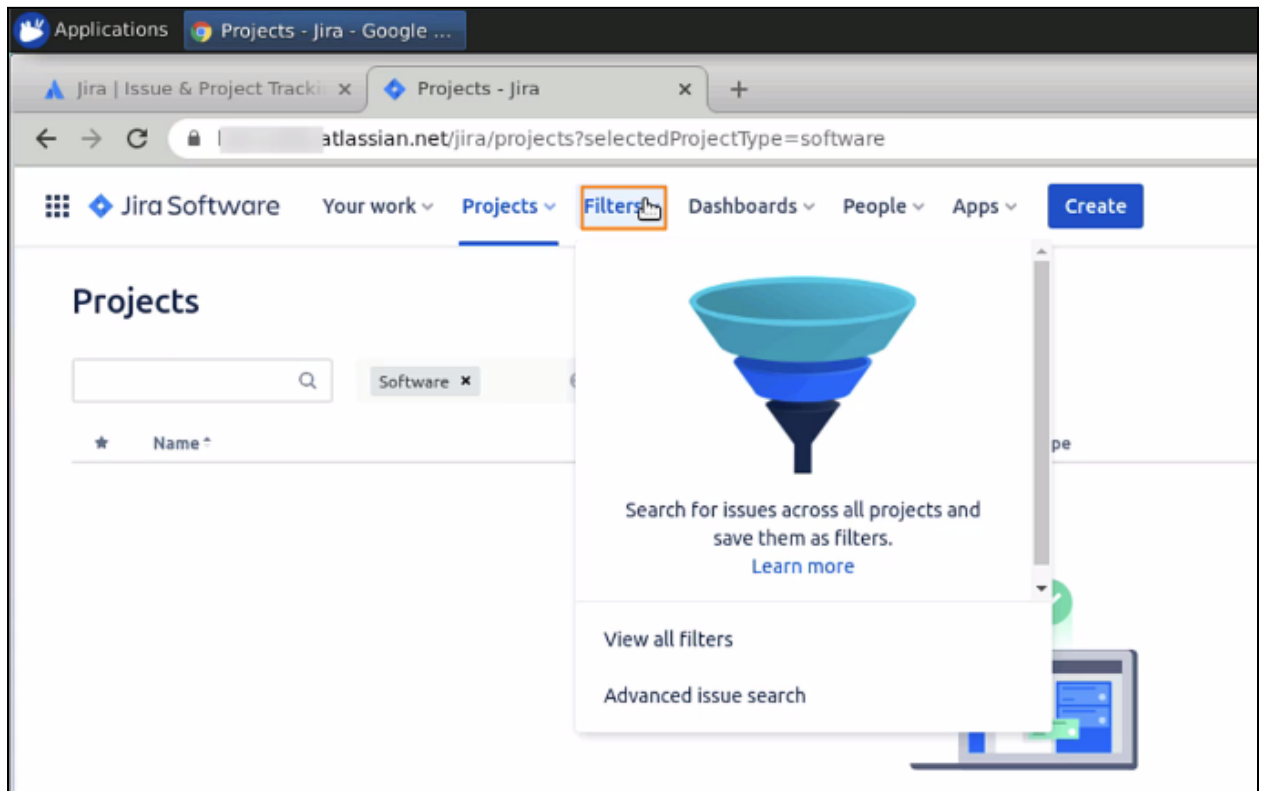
Applications Projects - Jira - Google ...

Jira | Issue & Project Tracki ×
Projects - Jira ×
+

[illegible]atlassian.net/jira/projects?selectedProjectType=software

Jira Software Your work Projects Filters Dashboards People Apps Create

Projects

Software ×

Name

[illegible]pe

Search for issues across all projects and save them as filters.
Learn more

View all filters

Advanced issue search